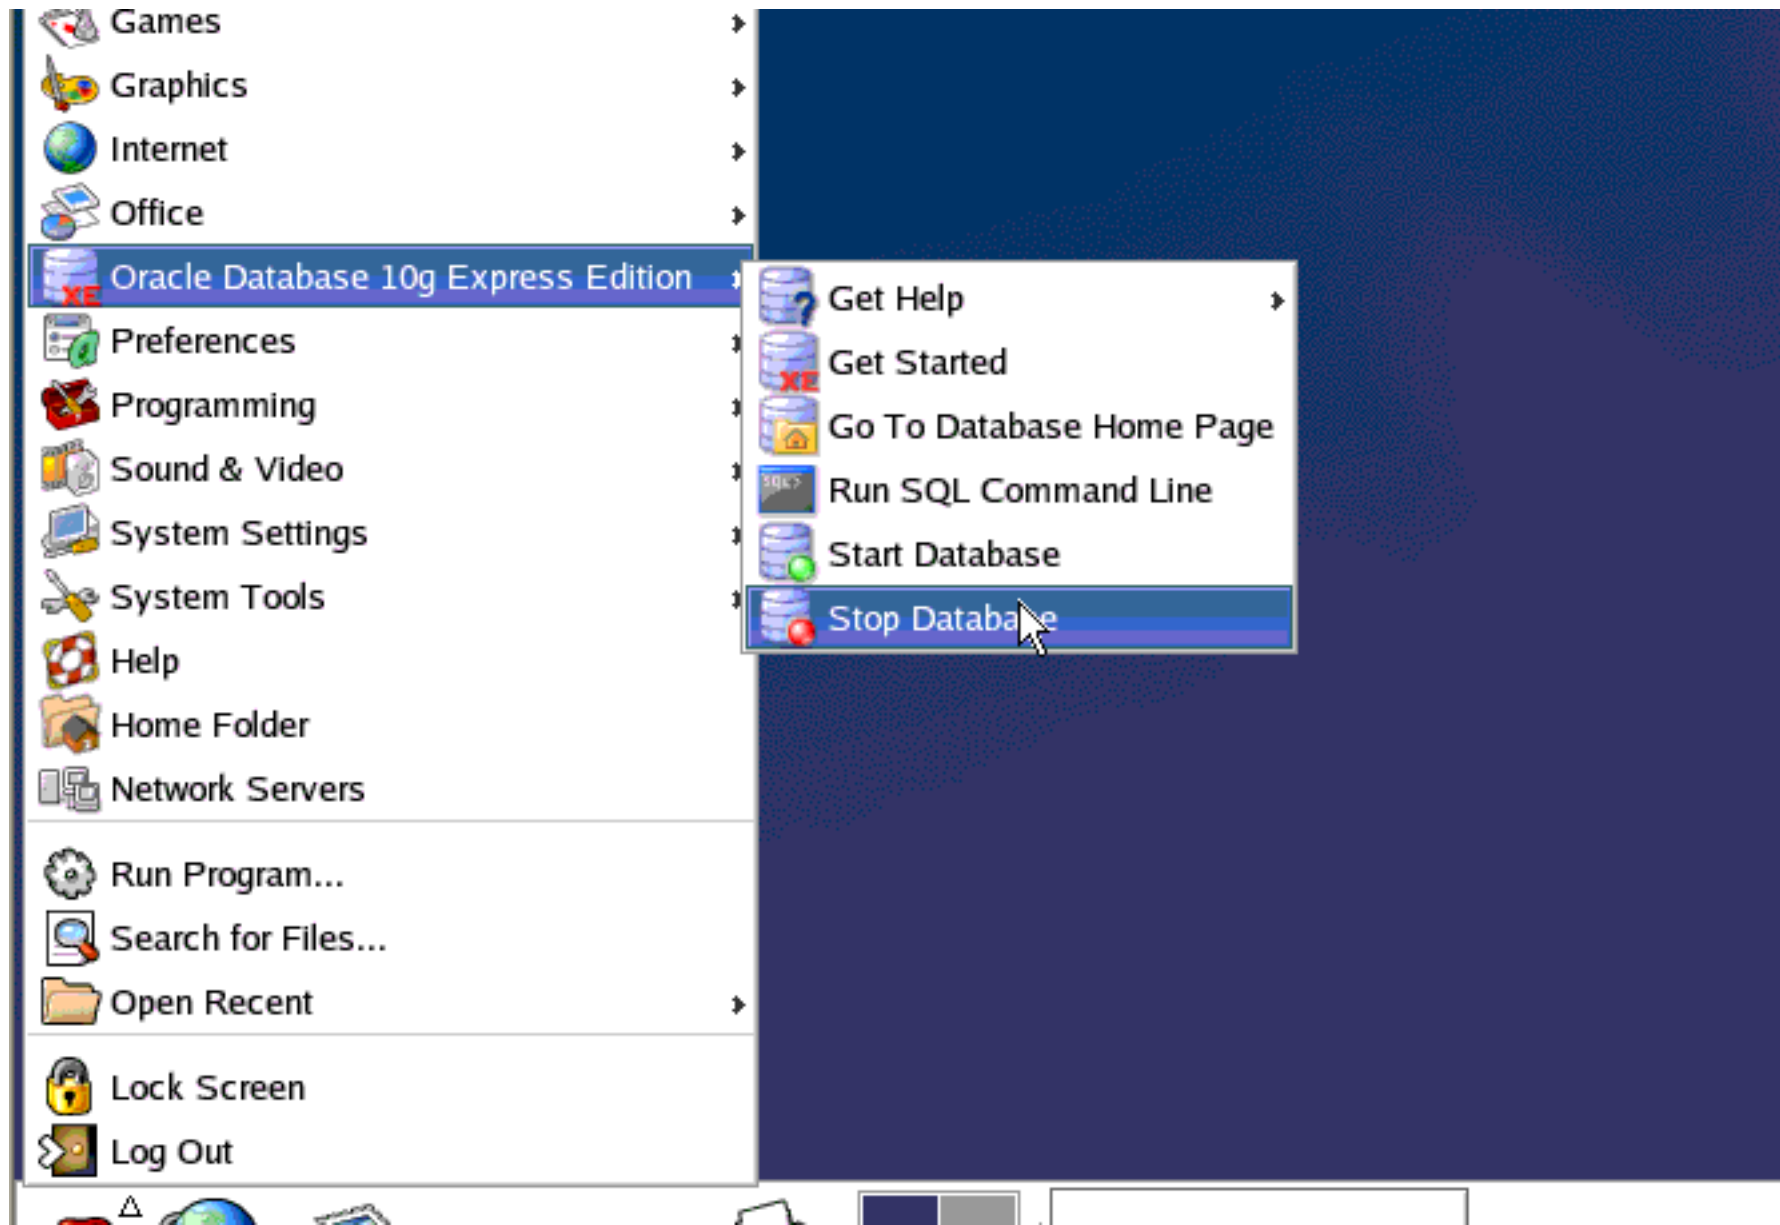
Games
Graphics
Internet
Office
Oracle Database 10g Express Edition
Preferences
Programming
Sound & Video
System Settings
System Tools
Help
Home Folder
Network Servers
Run Program...
Search for Files...
Open Recent
Lock Screen
Log Out

Get Help
Get Started
Go To Database Home Page
Run SQL Command Line
Start Database
Stop Database